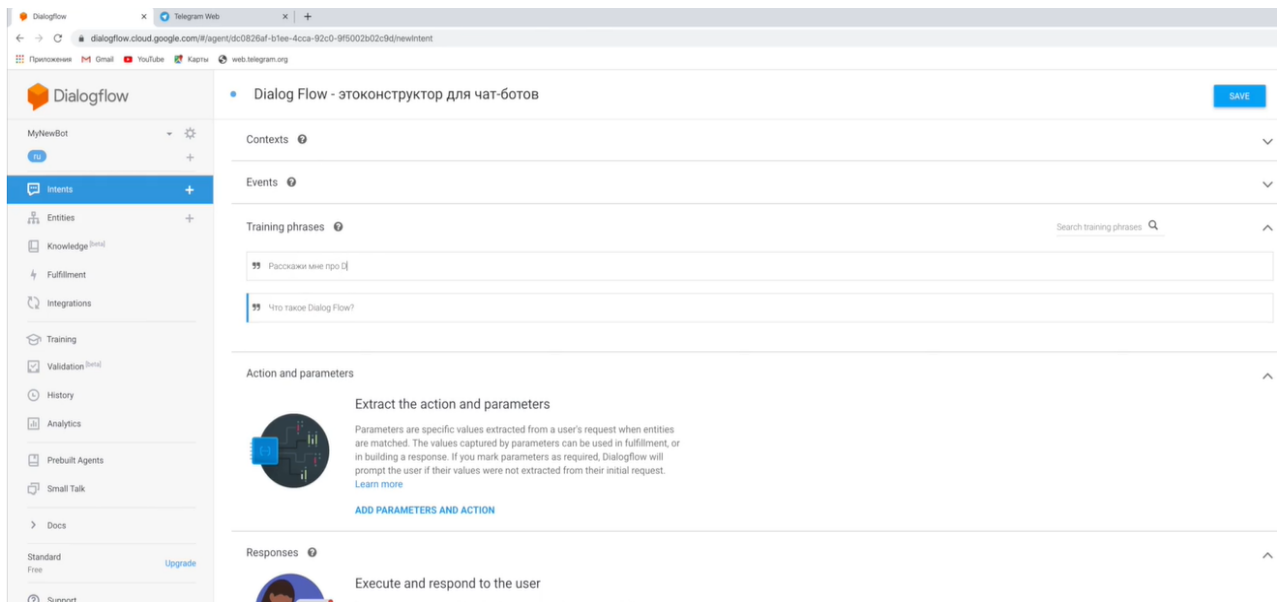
Dialogflow × Telegram Web × +

dialogflow.cloud.google.com/#/agent/dc0826af-b1ee-4cca-92c0-9f5002b02c9d/newIntent

Приложения Gmail YouTube Карты web.telegram.org

Dialogflow

MyNewBot

ru

Intents

Entities

Knowledge [beta]

Fulfillment

Integrations

Training

Validation [beta]

History

Analytics

Prebuilt Agents

Small Talk

Docs

Standard
Free

Upgrade

Support

Dialog Flow - этоконструктор для чат-ботов

SAVE

Contexts

Events

Training phrases

Search training phrases

Расскажи мне про D

Что такое Dialog Flow?

Action and parameters

Extract the action and parameters

Parameters are specific values extracted from a user's request when entities are matched. The values captured by parameters can be used in fulfillment, or in building a response. If you mark parameters as required, Dialogflow will prompt the user if their values were not extracted from their initial request. Learn more

ADD PARAMETERS AND ACTION

Responses

Execute and respond to the user